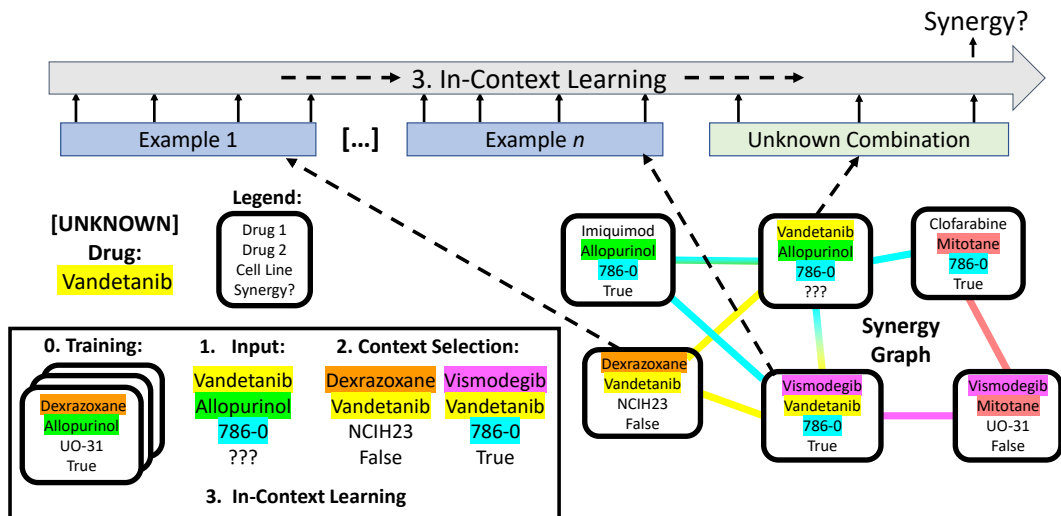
Synergy?

3. In-Context Learning

Example 1

[...]

Example $n$

Unknown Combination

[UNKNOWN] Drug:

Vandetanib

Legend:

Drug 1
Drug 2
Cell Line
Synergy?

Imiquimod
Allopurinol
786-0
True

Vandetanib
Allopurinol
786-0
???

Clofarabine
Mitotane
786-0
True

Synergy Graph

Dexrazoxane
Vandetanib
NCIH23
False

Vismodegib
Vandetanib
786-0
True

Vismodegib
Mitotane
UO-31
False

0. Training:

Dexrazoxane
Allopurinol
UO-31
True

1. Input:

Vandetanib
Allopurinol
786-0
???

2. Context Selection:

Dexrazoxane
Vandetanib
NCIH23
False

Vismodegib
Vandetanib
786-0
True

3. In-Context Learning